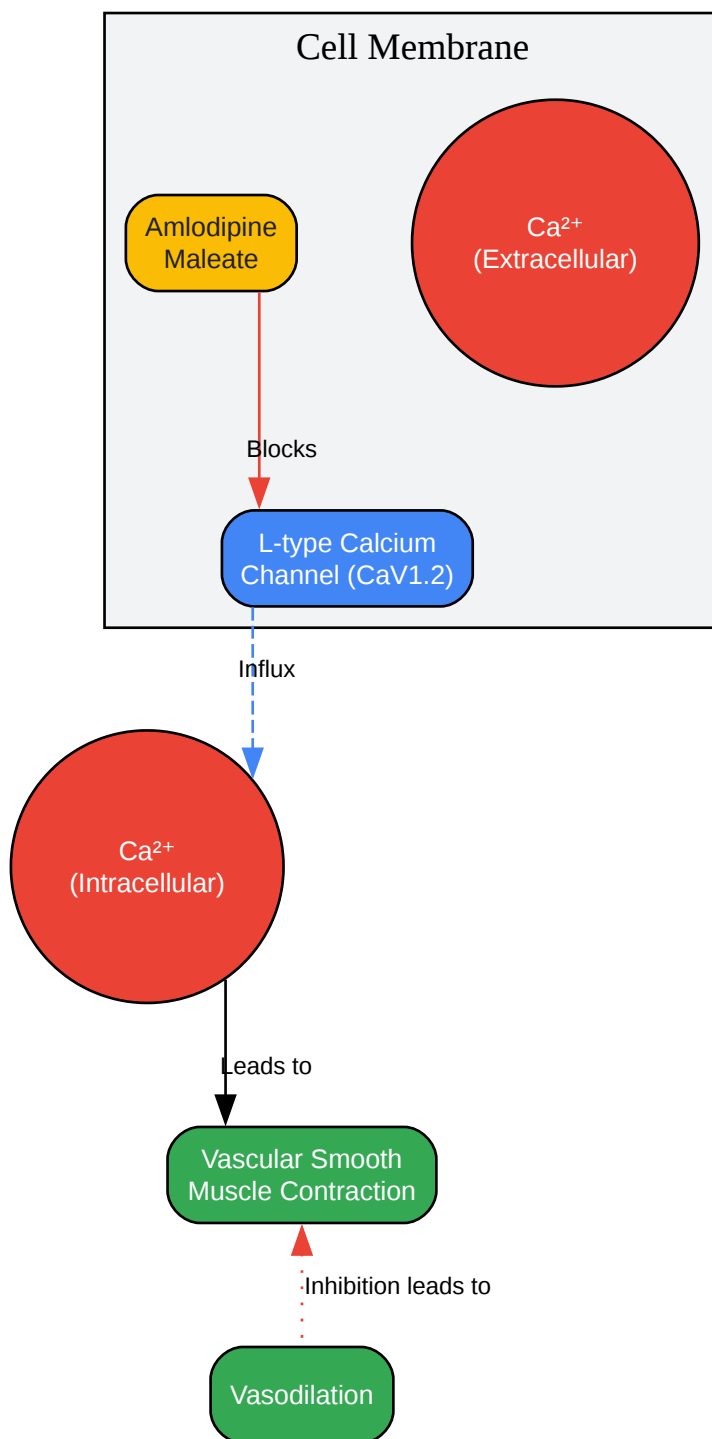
Cell Membrane

Amlodipine Maleate

$Ca^{2+}$ (Extracellular)

Blocks

L-type Calcium Channel (CaV1.2)

Influx

$Ca^{2+}$ (Intracellular)

Leads to

Vascular Smooth Muscle Contraction

Inhibition leads to

Vasodilation